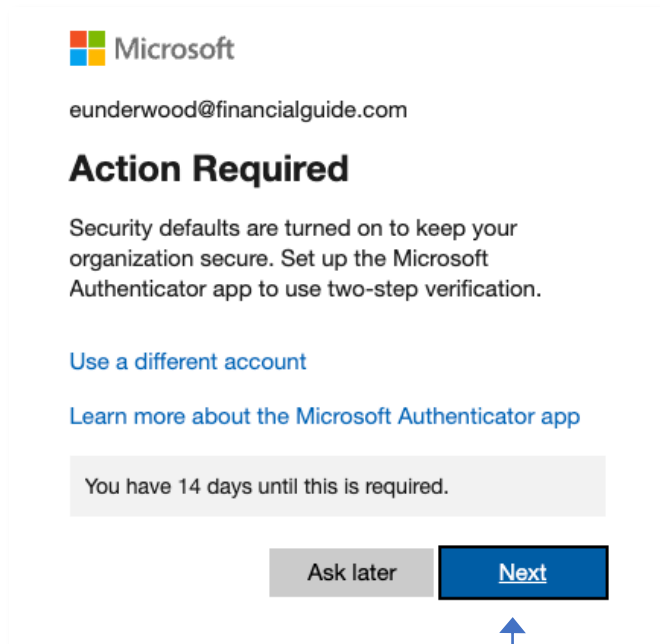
Microsoft

eunderwood@financialguide.com

Action Required

Security defaults are turned on to keep your organization secure. Set up the Microsoft Authenticator app to use two-step verification.

Use a different account

Learn more about the Microsoft Authenticator app

You have 14 days until this is required.

Ask later

Next